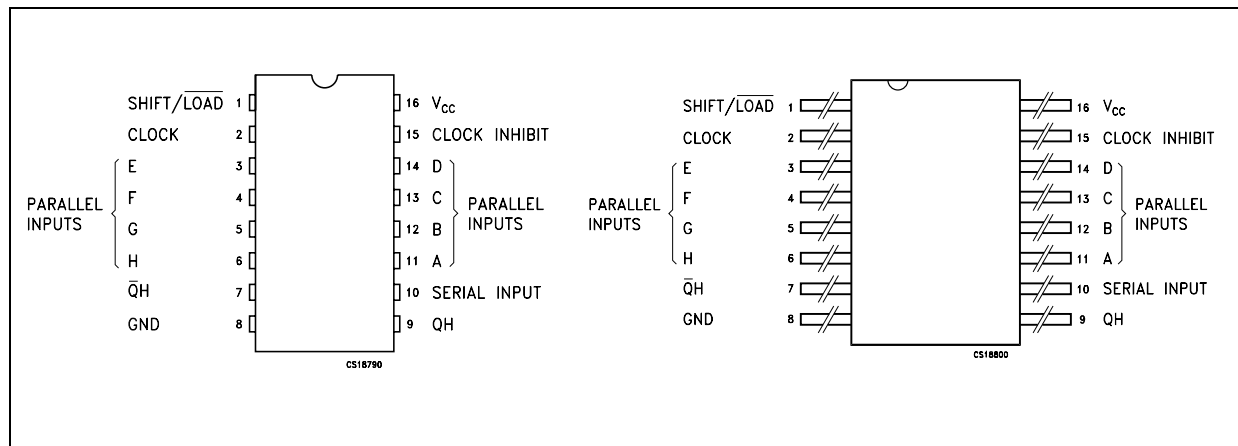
SHIFT/$\overline{\text{LOAD}}$ 1
CLOCK 2
PARALLEL INPUTS
E 3
F 4
G 5
H 6
$\overline{\text{Q}}$H 7
GND 8
16 $V_{CC}$
15 CLOCK INHIBIT
14 D
13 C
12 B
11 A
PARALLEL INPUTS
10 SERIAL INPUT
9 QH
CS18790

SHIFT/$\overline{\text{LOAD}}$ 1
CLOCK 2
PARALLEL INPUTS
E 3
F 4
G 5
H 6
$\overline{\text{Q}}$H 7
GND 8
16 $V_{CC}$
15 CLOCK INHIBIT
14 D
13 C
12 B
11 A
PARALLEL INPUTS
10 SERIAL INPUT
9 QH
CS18800